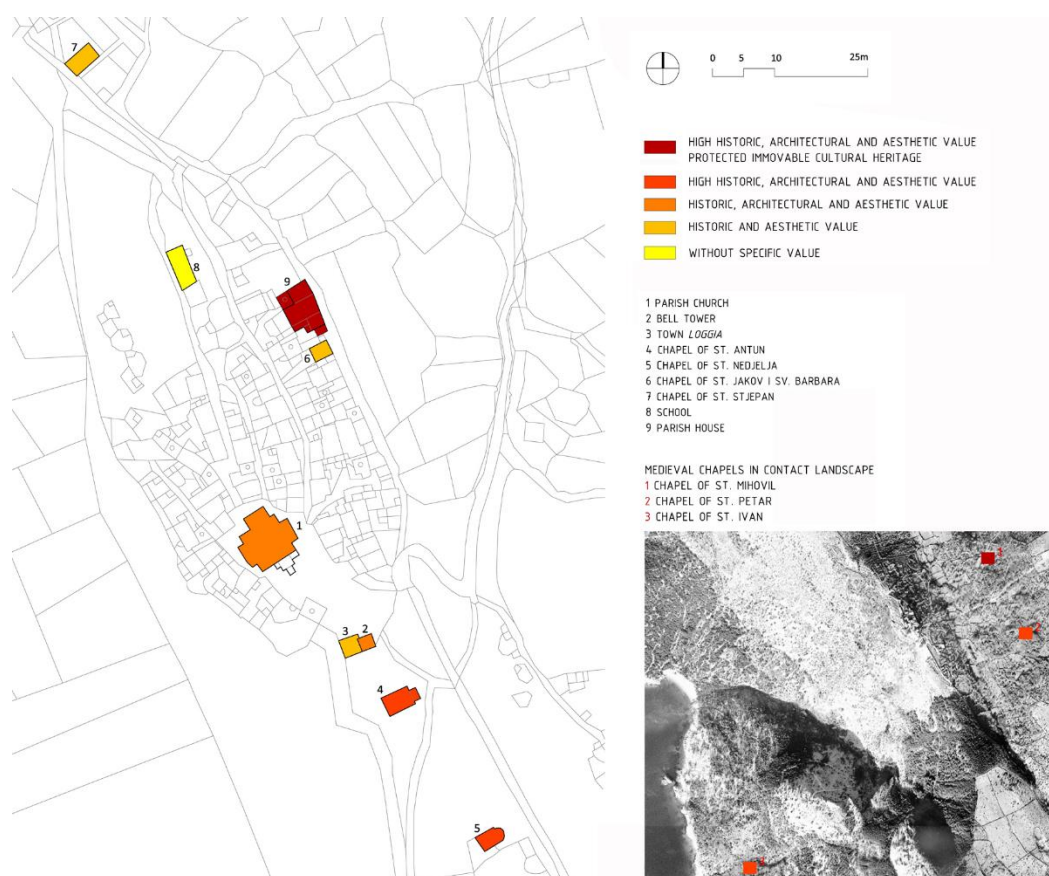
7

8

9

6

1

3 2

4

5

0 5 10 25m

HIGH HISTORIC, ARCHITECTURAL AND AESTHETIC VALUE PROTECTED IMMOVABLE CULTURAL HERITAGE

HIGH HISTORIC, ARCHITECTURAL AND AESTHETIC VALUE

HISTORIC, ARCHITECTURAL AND AESTHETIC VALUE

HISTORIC AND AESTHETIC VALUE

WITHOUT SPECIFIC VALUE

1 PARISH CHURCH
2 BELL TOWER
3 TOWN *LOGGIA*
4 CHAPEL OF ST. ANTUN
5 CHAPEL OF ST. NEDJELJA
6 CHAPEL OF ST. JAKOV I SV. BARBARA
7 CHAPEL OF ST. STJEPAN
8 SCHOOL
9 PARISH HOUSE

MEDIEVAL CHAPELS IN CONTACT LANDSCAPE
1 CHAPEL OF ST. MIHOVIL
2 CHAPEL OF ST. PETAR
3 CHAPEL OF ST. IVAN

1

2

3